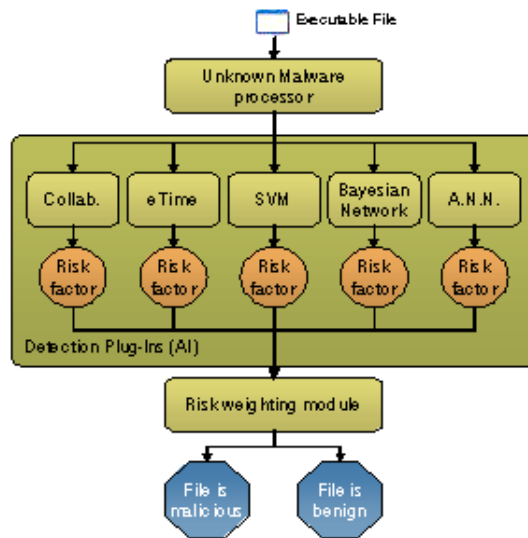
Executable File

Unknown Malware processor

Collab.

eTime

SVM

Bayesian Network

A.N.N.

Risk factor

Risk factor

Risk factor

Risk factor

Risk factor

Detection Plug-Ins (AI)

Risk weighting module

File is malicious

File is benign